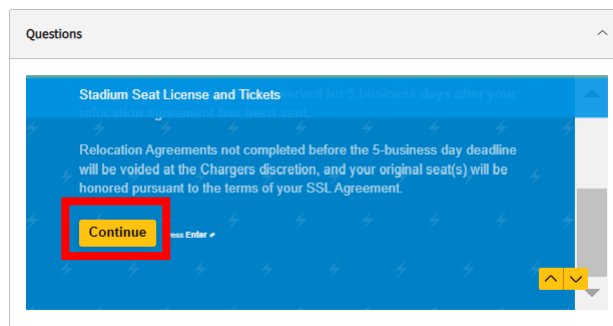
Questions

Stadium Seat License and Tickets reserved for 5 business days after your relocation agreement has been sent.

Relocation Agreements not completed before the 5-business day deadline will be voided at the Chargers discretion, and your original seat(s) will be honored pursuant to the terms of your SSL Agreement.

Continue press Enter ↵